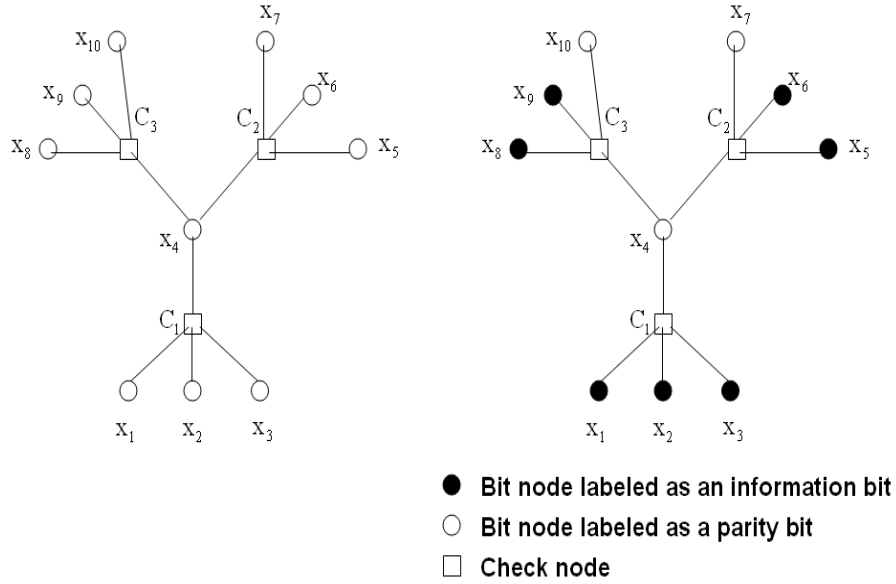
$x_{10}$ $x_7$ $x_9$ $x_6$ $C_3$ $C_2$ $x_8$ $x_5$ $x_4$ $C_1$ $x_1$ $x_2$ $x_3$

$x_{10}$ $x_7$ $x_9$ $x_6$ $C_3$ $C_2$ $x_8$ $x_5$ $x_4$ $C_1$ $x_1$ $x_2$ $x_3$

Bit node labeled as an information bit
Bit node labeled as a parity bit
Check node